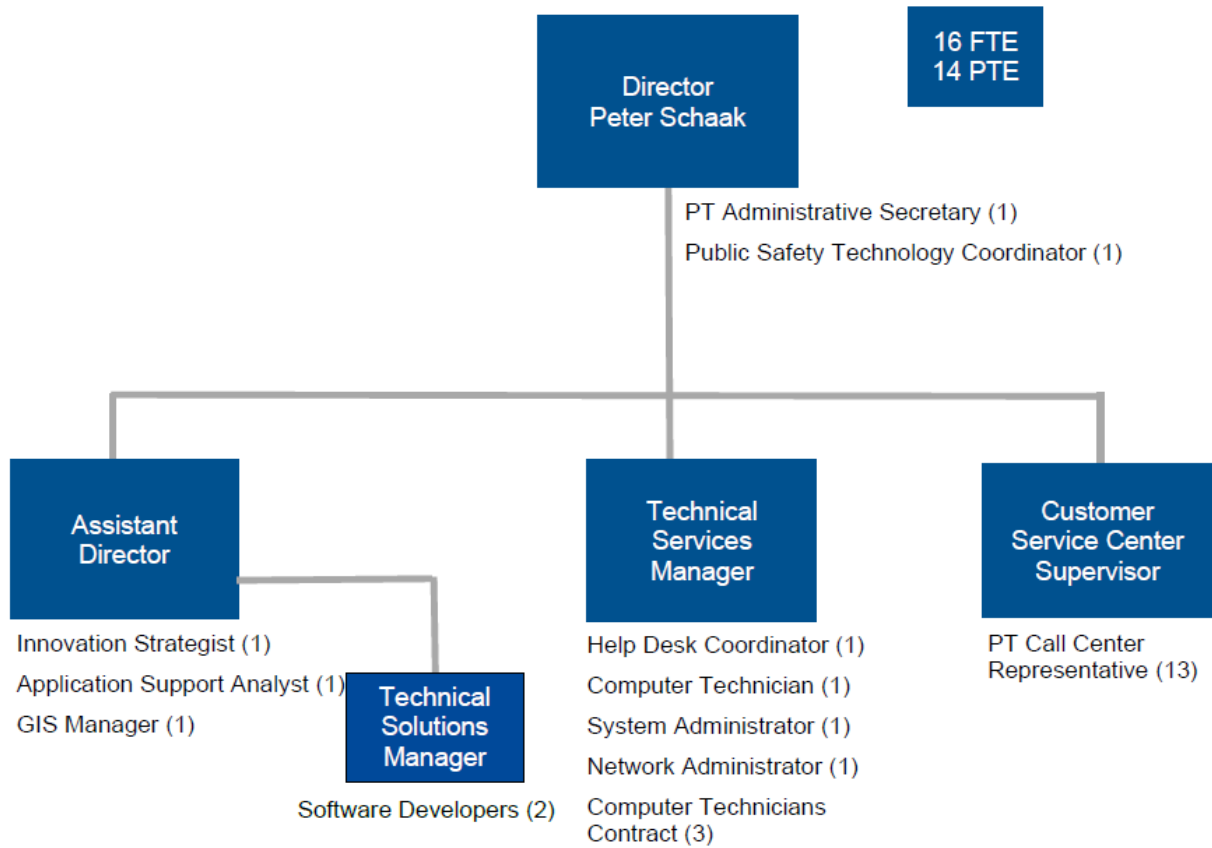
Director
Peter Schaak

16 FTE
14 PTE

PT Administrative Secretary (1)
Public Safety Technology Coordinator (1)

Assistant Director

Innovation Strategist (1)
Application Support Analyst (1)
GIS Manager (1)

Technical Solutions Manager

Software Developers (2)

Technical Services Manager

Help Desk Coordinator (1)
Computer Technician (1)
System Administrator (1)
Network Administrator (1)
Computer Technicians Contract (3)

Customer Service Center Supervisor

PT Call Center Representative (13)